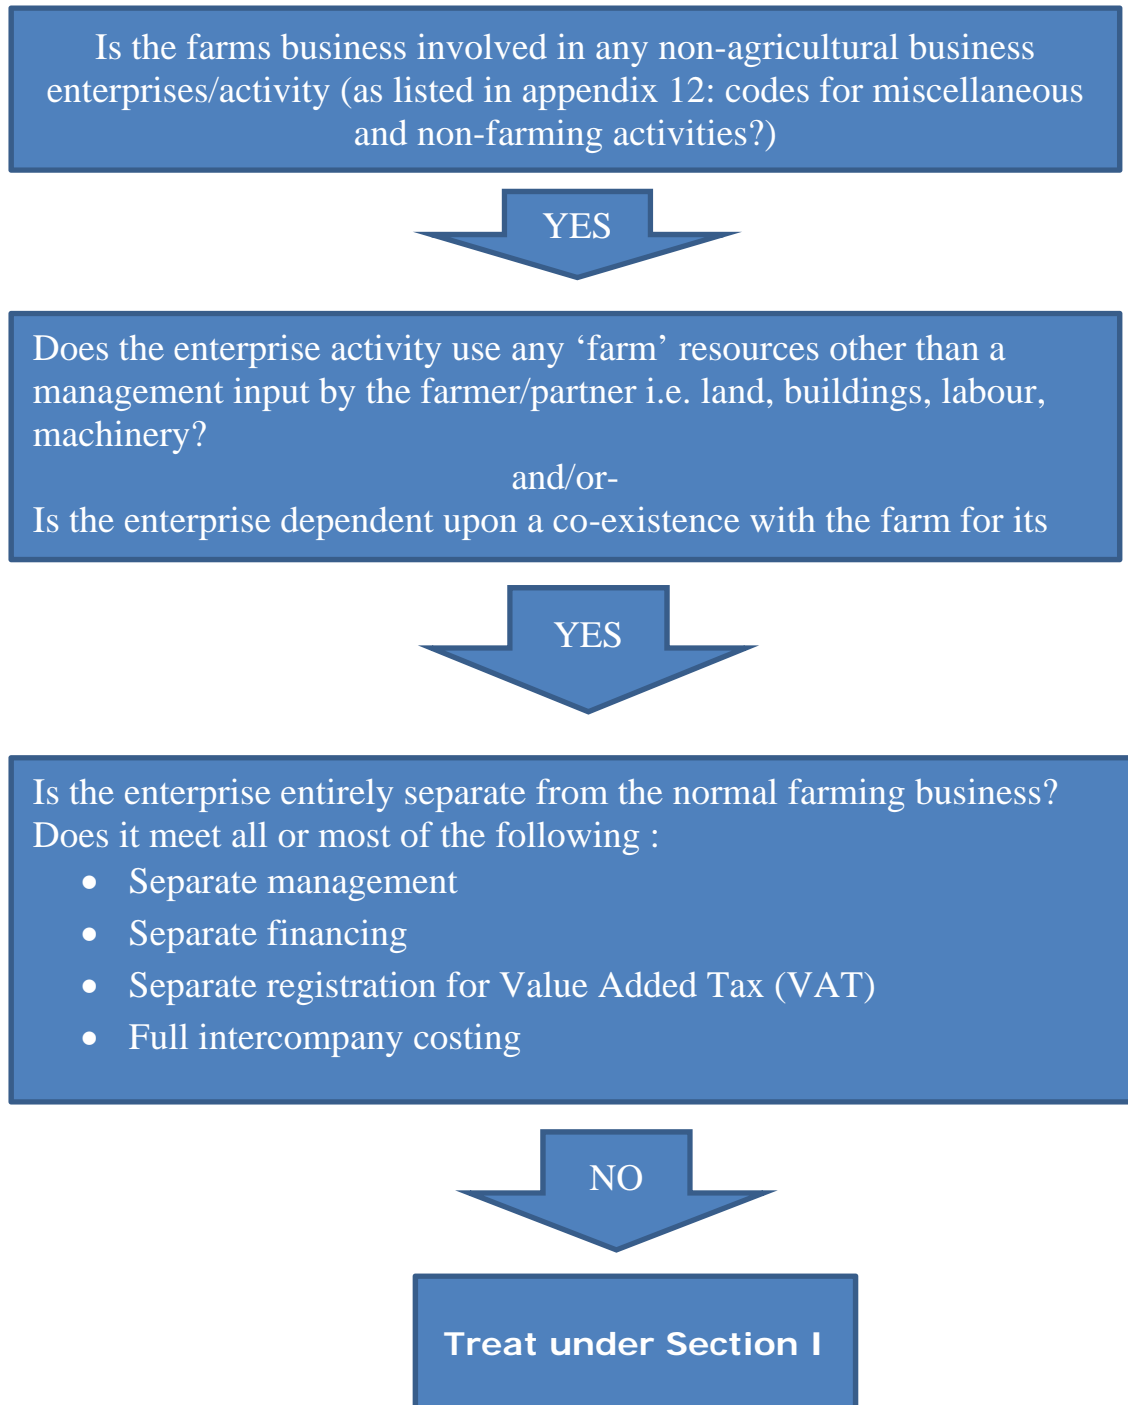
Is the farms business involved in any non-agricultural business enterprises/activity (as listed in appendix 12: codes for miscellaneous and non-farming activities?)

YES

Does the enterprise activity use any ‘farm’ resources other than a management input by the farmer/partner i.e. land, buildings, labour, machinery?

and/or-

Is the enterprise dependent upon a co-existence with the farm for its

YES

Is the enterprise entirely separate from the normal farming business? Does it meet all or most of the following :

- Separate management
- Separate financing
- Separate registration for Value Added Tax (VAT)
- Full intercompany costing

NO

Treat under Section I